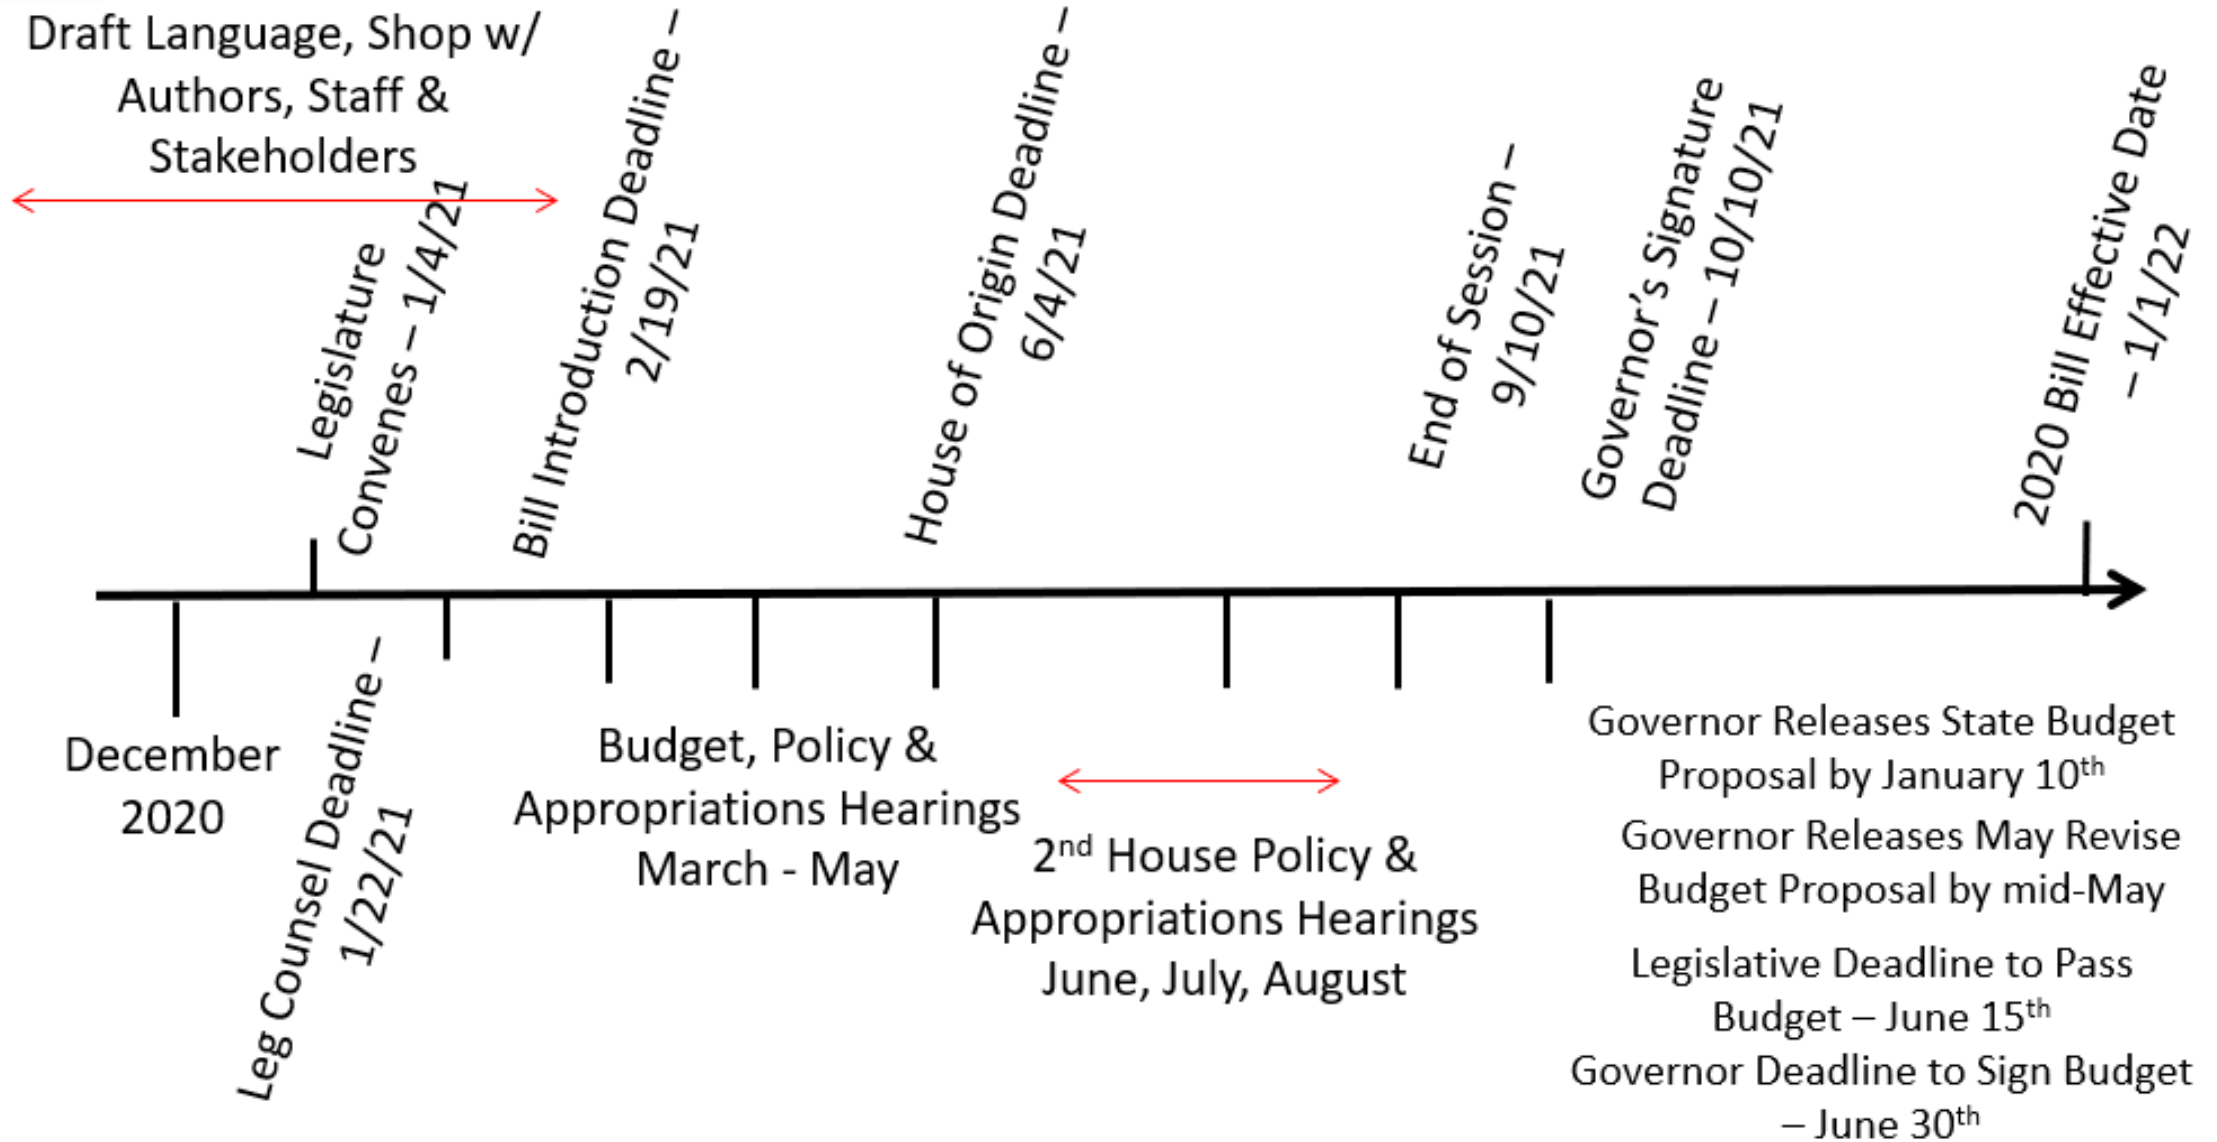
Draft Language, Shop w/ Authors, Staff & Stakeholders

Legislature Convenes – 1/4/21

Bill Introduction Deadline – 2/19/21

House of Origin Deadline – 6/4/21

End of Session – 9/10/21

Governor's Signature Deadline – 10/10/21

2020 Bill Effective Date – 1/1/22

December 2020

Leg Counsel Deadline – 1/22/21

Budget, Policy & Appropriations Hearings March - May

2$^{nd}$ House Policy & Appropriations Hearings June, July, August

Governor Releases State Budget Proposal by January 10$^{th}$

Governor Releases May Revise Budget Proposal by mid-May

Legislative Deadline to Pass Budget – June 15$^{th}$

Governor Deadline to Sign Budget – June 30$^{th}$